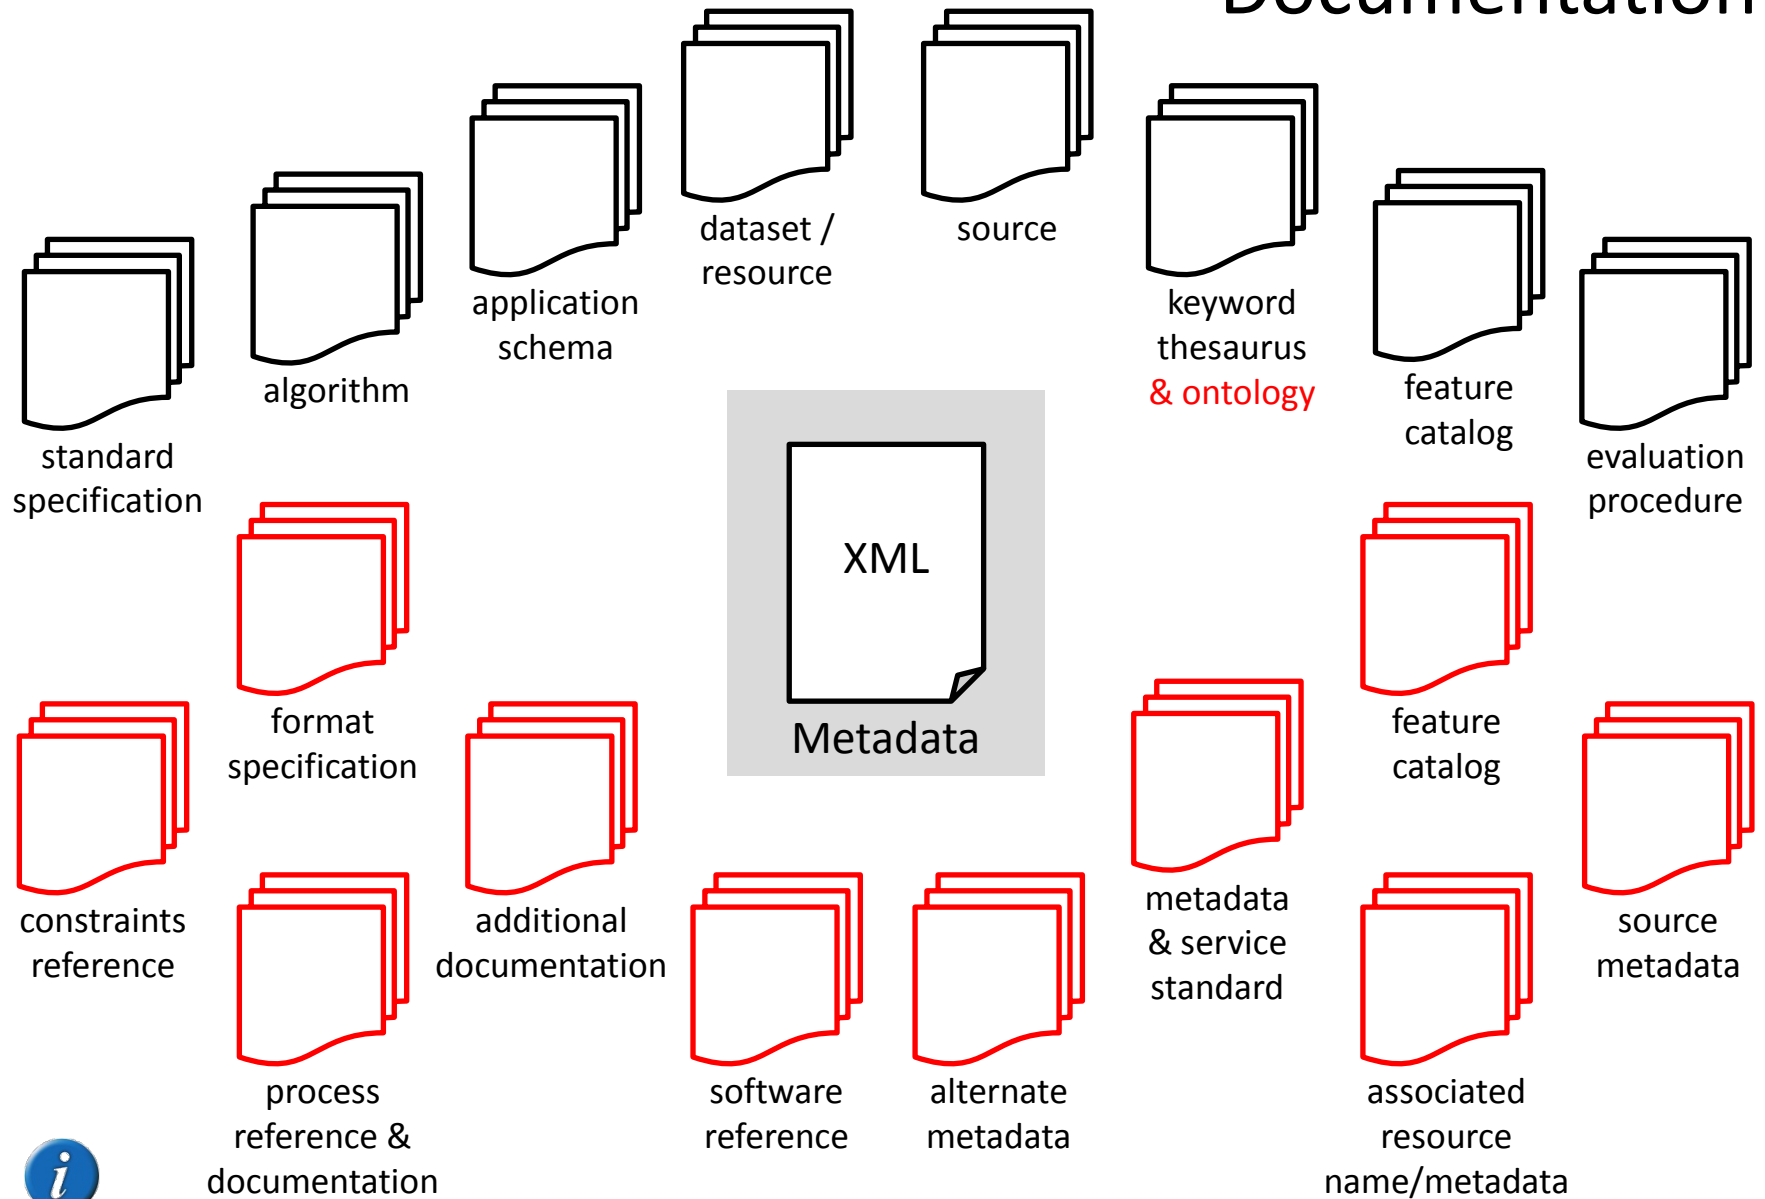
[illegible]

dataset / resource

source

application schema

keyword thesaurus & ontology

algorithm

feature catalog

standard specification

evaluation procedure

XML

Metadata

format specification

feature catalog

constraints reference

additional documentation

metadata & service standard

source metadata

process reference & documentation

software reference

alternate metadata

associated resource name/metadata

$i$